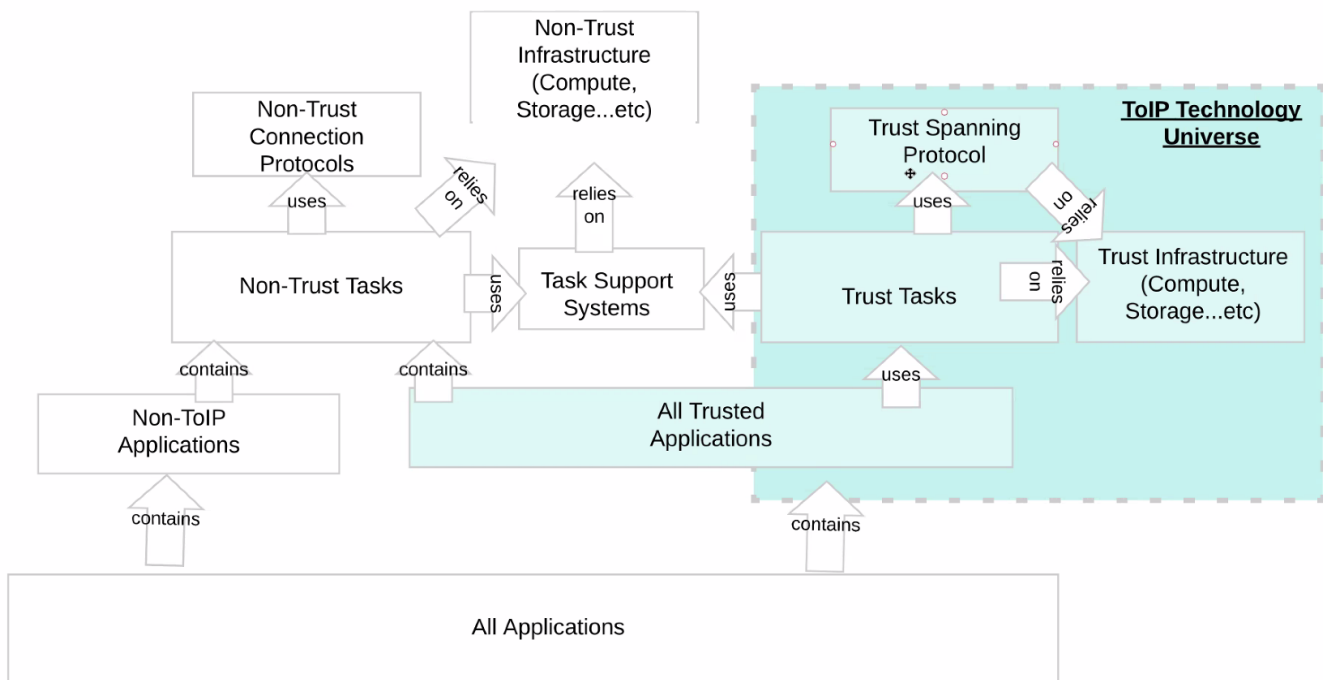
Non-Trust Infrastructure (Compute, Storage...etc)

Non-Trust Connection Protocols

ToIP Technology Universe

Trust Spanning Protocol

relies on

relies on

relies on

uses

uses

Non-Trust Tasks

uses

Task Support Systems

uses

Trust Tasks

relies on

Trust Infrastructure (Compute, Storage...etc)

contains

contains

uses

Non-ToIP Applications

All Trusted Applications

contains

contains

All Applications